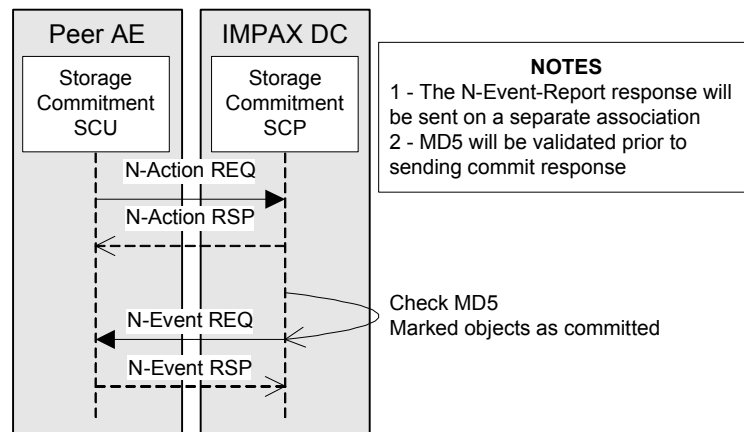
Peer AE

IMPAX DC

Storage Commitment SCU

Storage Commitment SCP

NOTES
1 - The N-Event-Report response will be sent on a separate association
2 - MD5 will be validated prior to sending commit response

N-Action REQ

N-Action RSP

Check MD5
Marked objects as committed

N-Event REQ

N-Event RSP